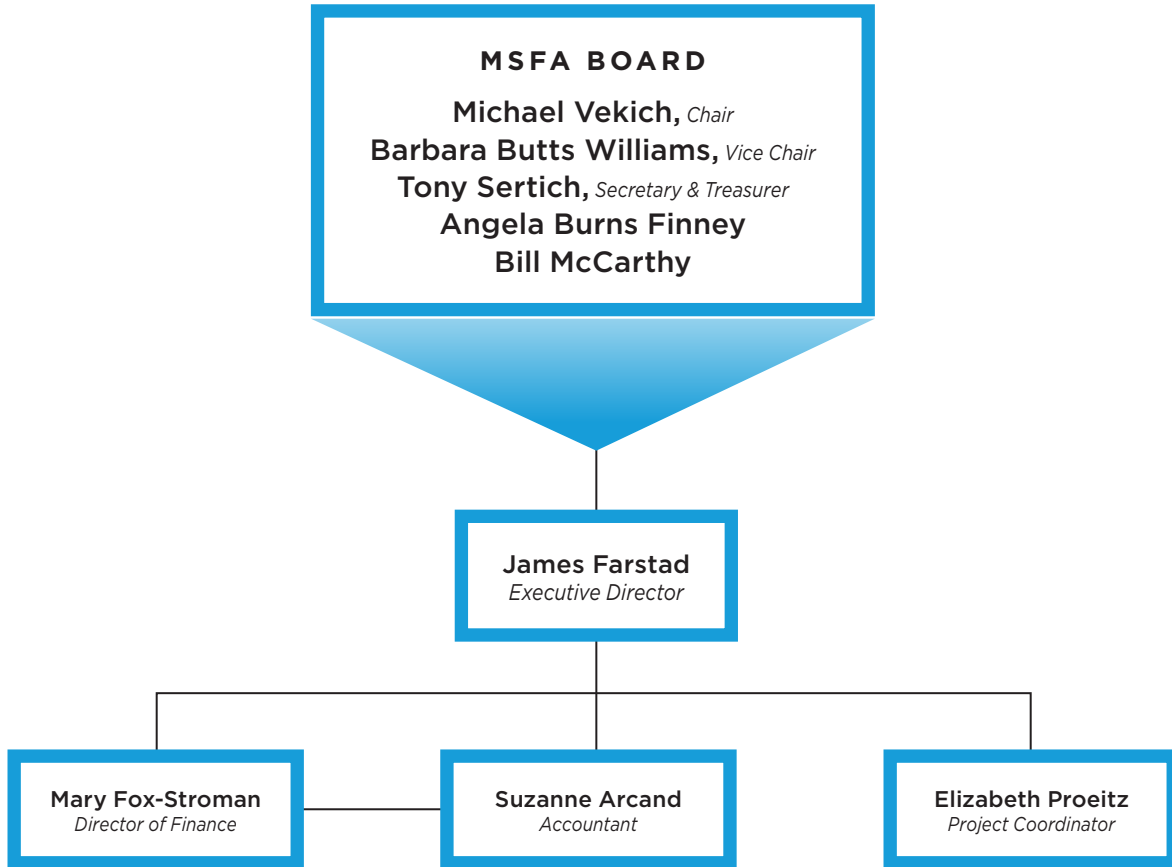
MSFA BOARD

Michael Vekich, Chair
Barbara Butts Williams, Vice Chair
Tony Sertich, Secretary & Treasurer
Angela Burns Finney
Bill McCarthy

James Farstad
Executive Director

Mary Fox-Stroman
Director of Finance

Suzanne Arcand
Accountant

Elizabeth Proeitz
Project Coordinator